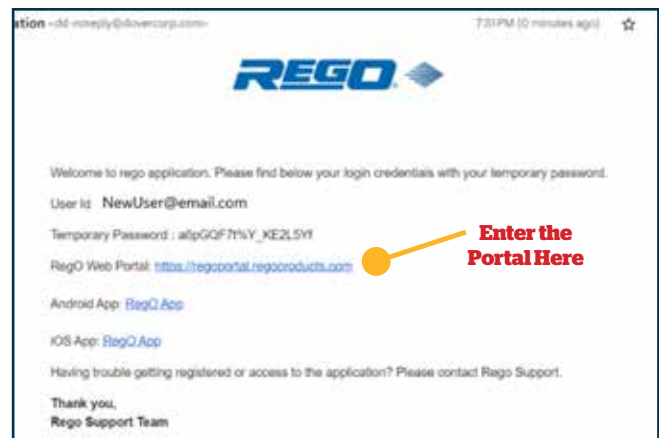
ation <dd-noreply@dovercorp.com>

7:31 PM (0 minutes ago)

REGO

Welcome to rego application. Please find below your login credentials with your temporary password.

User Id NewUser@email.com

Temporary Password : a8pGQF7t%Y_KE2L5Yf

RegO Web Portal: https://regoportal.regoproducts.com

Enter the Portal Here

Android App: RegO App

iOS App: RegO App

Having trouble getting registered or access to the application? Please contact Rego Support.

Thank you,
Rego Support Team